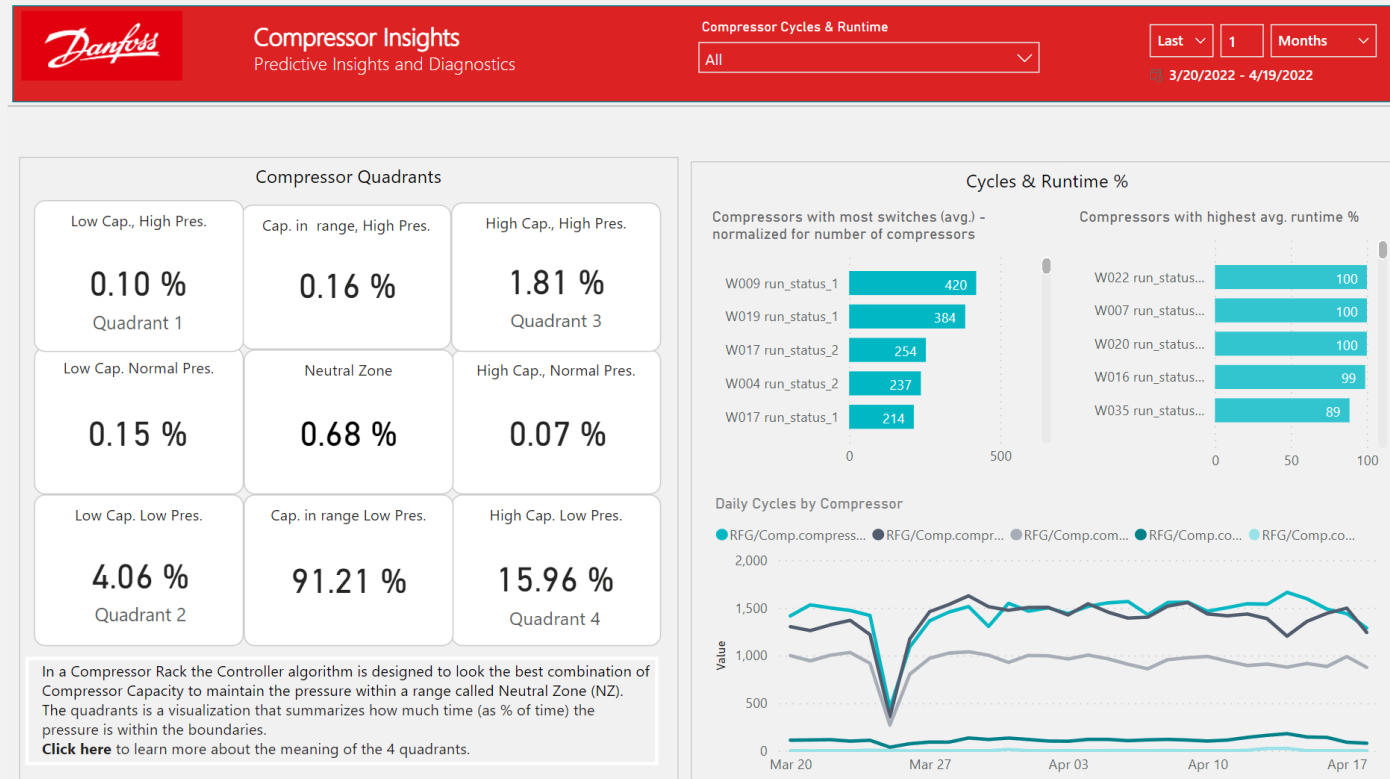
Danfoss

Compressor Insights
Predictive Insights and Diagnostics

Compressor Cycles & Runtime
All

Last 1 Months
3/20/2022 - 4/19/2022

Compressor Quadrants

| Low Cap., High Pres. 0.10 % Quadrant 1 | Cap. in range, High Pres. 0.16 % | High Cap., High Pres. 1.81 % Quadrant 3 |
|---|---|---|
| Low Cap. Normal Pres. 0.15 % | Neutral Zone 0.68 % | High Cap., Normal Pres. 0.07 % |
| Low Cap. Low Pres. 4.06 % Quadrant 2 | Cap. in range Low Pres. 91.21 % | High Cap. Low Pres. 15.96 % Quadrant 4 |

In a Compressor Rack the Controller algorithm is designed to look the best combination of Compressor Capacity to maintain the pressure within a range called Neutral Zone (NZ). The quadrants is a visualization that summarizes how much time (as % of time) the pressure is within the boundaries.
Click here to learn more about the meaning of the 4 quadrants.

Cycles & Runtime %

Compressors with most switches (avg.) - normalized for number of compressors

W009 run_status_1 420
W019 run_status_1 384
W017 run_status_2 254
W004 run_status_2 237
W017 run_status_1 214
0 500

Compressors with highest avg. runtime %

W022 run_status... 100
W007 run_status... 100
W020 run_status... 100
W016 run_status... 99
W035 run_status... 89
0 50 100

Daily Cycles by Compressor

RFG/Comp.compress... RFG/Comp.compr... RFG/Comp.com... RFG/Comp.co... RFG/Comp.co...

2,000
1,500
1,000
500
0
Value

Mar 20 Mar 27 Apr 03 Apr 10 Apr 17